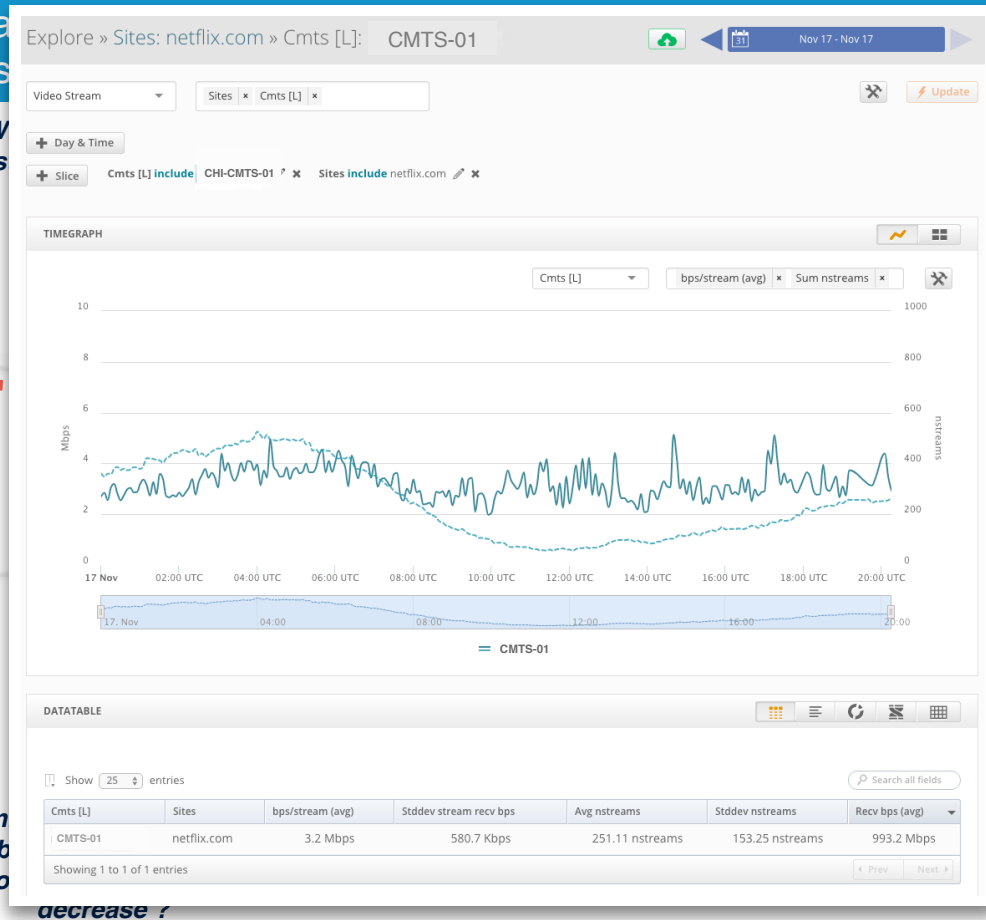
Explore » Sites: netflix.com » Cmts [L]: CMTS-01

Nov 17 - Nov 17

Video Stream

Sites × Cmts [L] ×

Update

Day & Time

Slice

Cmts [L] include CHI-CMTS-01 × Sites include netflix.com ×

TIMEGRAPH

Cmts [L]

bps/stream (avg) × Sum nstreams ×

| 10 | 1000 |
|---|---|
| 8 | 800 |
| 6 | 600 |
| 4 | 400 |
| 2 | 200 |
| 0 | 0 |

Mbps

nstreams

17 Nov 02:00 UTC 04:00 UTC 06:00 UTC 08:00 UTC 10:00 UTC 12:00 UTC 14:00 UTC 16:00 UTC 18:00 UTC 20:00 UTC

17. Nov 04:00 08:00 12:00 16:00 20:00

CMTS-01

DATATABLE

Show 25 entries

Search all fields

| Cmts [L] | Sites | bps/stream (avg) | Stddev stream recv bps | Avg nstreams | Stddev nstreams | Recv bps (avg) |
|---|---|---|---|---|---|---|
| CMTS-01 | netflix.com | 3.2 Mbps | 580.7 Kbps | 251.11 nstreams | 153.25 nstreams | 993.2 Mbps |

Showing 1 to 1 of 1 entries

Prev Next

decrease ?